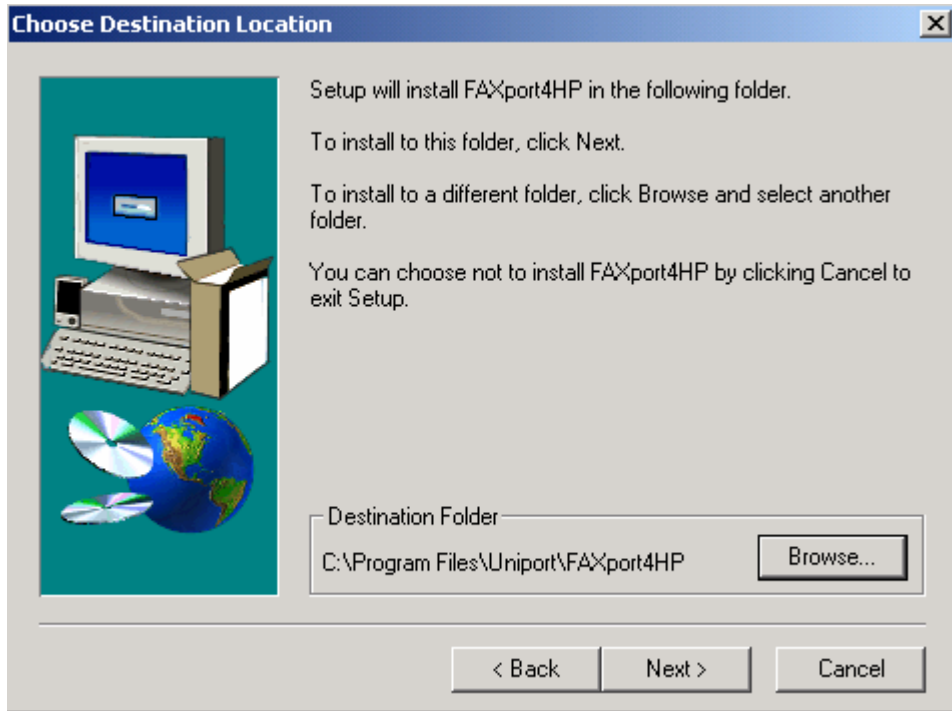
Choose Destination Location

Setup will install FAXport4HP in the following folder.

To install to this folder, click Next.

To install to a different folder, click Browse and select another folder.

You can choose not to install FAXport4HP by clicking Cancel to exit Setup.

Destination Folder

C:\Program Files\Uniport\FAXport4HP

Browse...

< Back

Next >

Cancel